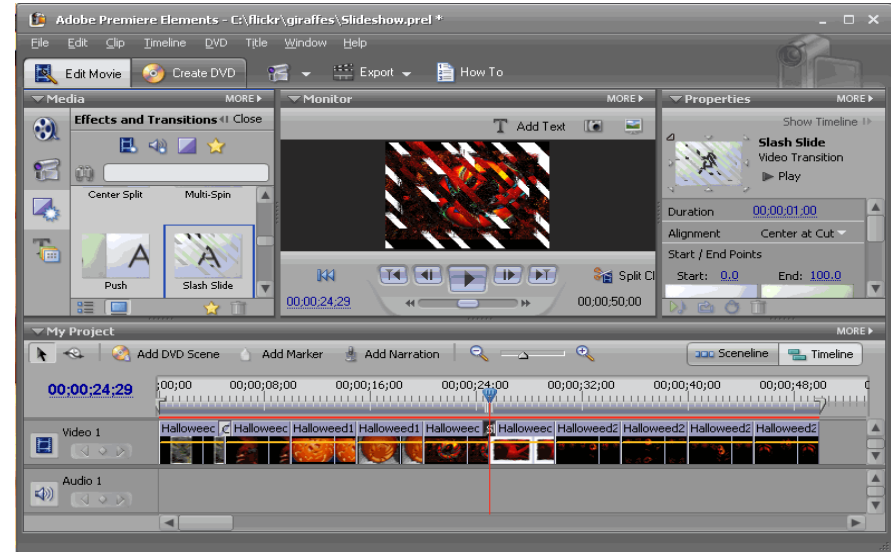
Adobe Premiere Elements - C:\flickr\giraffes\Slideshow.prel *

File Edit Clip Timeline DVD Title Window Help

Edit Movie Create DVD Export How To

Media MORE

Effects and Transitions Close

Center Split Multi-Spin

Push Slash Slide

Monitor MORE

Add Text

Split Cl

00;00;24;29 00;00;50;00

Properties MORE

Show Timeline

Slash Slide
Video Transition
Play

Duration 00;00;01;00
Alignment Center at Cut
Start / End Points
Start: 0.0 End: 100.0

My Project MORE

Add DVD Scene Add Marker Add Narration Sceneline Timeline

00;00;24;29

;00;00 00;00;08;00 00;00;16;00 00;00;24;00 00;00;32;00 00;00;40;00 00;00;48;00

Video 1

Halloweec Halloweec Halloweed1 Halloweed1 Halloweec Halloweec Halloweed2 Halloweed2 Halloweed2 Halloweed2

Audio 1